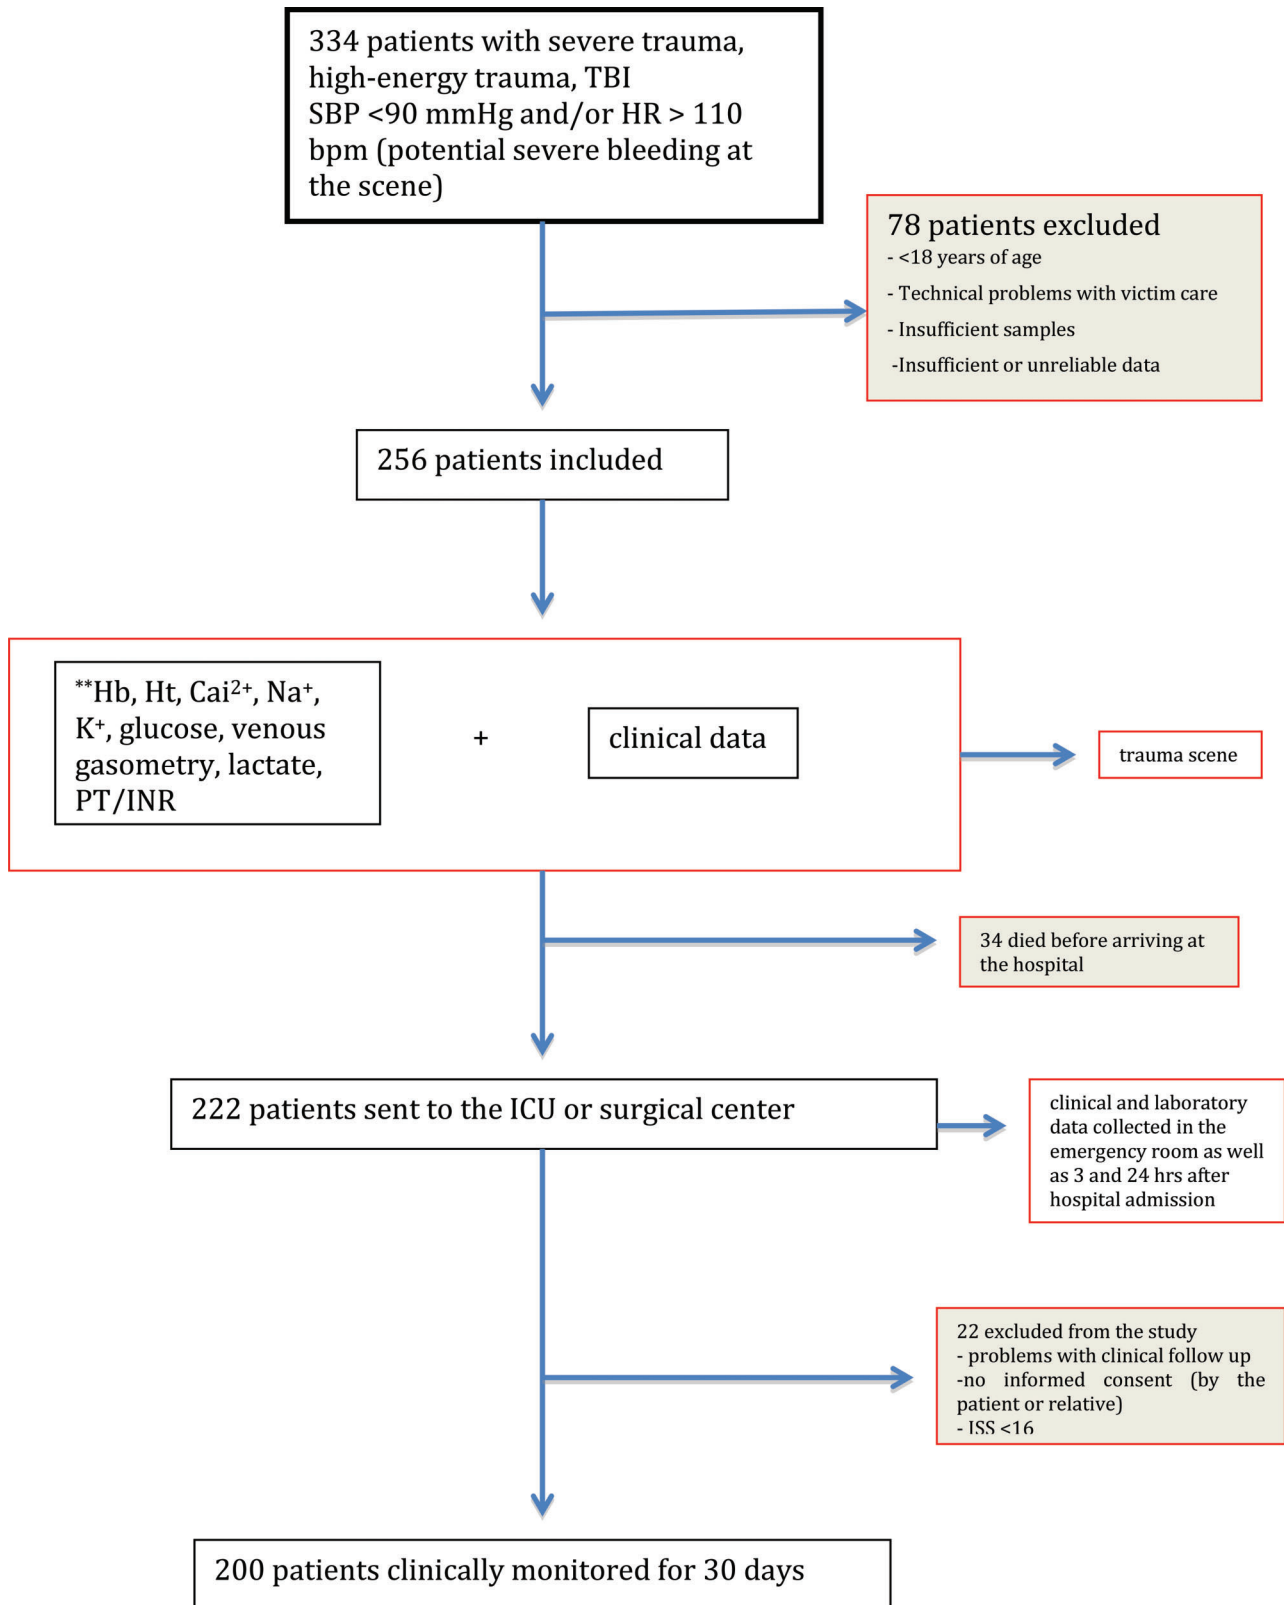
334 patients with severe trauma, high-energy trauma, TBI
SBP <90 mmHg and/or HR > 110 bpm (potential severe bleeding at the scene)

78 patients excluded
- <18 years of age
- Technical problems with victim care
- Insufficient samples
-Insufficient or unreliable data

256 patients included

**Hb, Ht, Cai$^{2+}$, Na$^{+}$, K$^{+}$, glucose, venous gasometry, lactate, PT/INR

+

clinical data

trauma scene

34 died before arriving at the hospital

222 patients sent to the ICU or surgical center

clinical and laboratory data collected in the emergency room as well as 3 and 24 hrs after hospital admission

22 excluded from the study
- problems with clinical follow up
-no informed consent (by the patient or relative)
- ISS <16

200 patients clinically monitored for 30 days